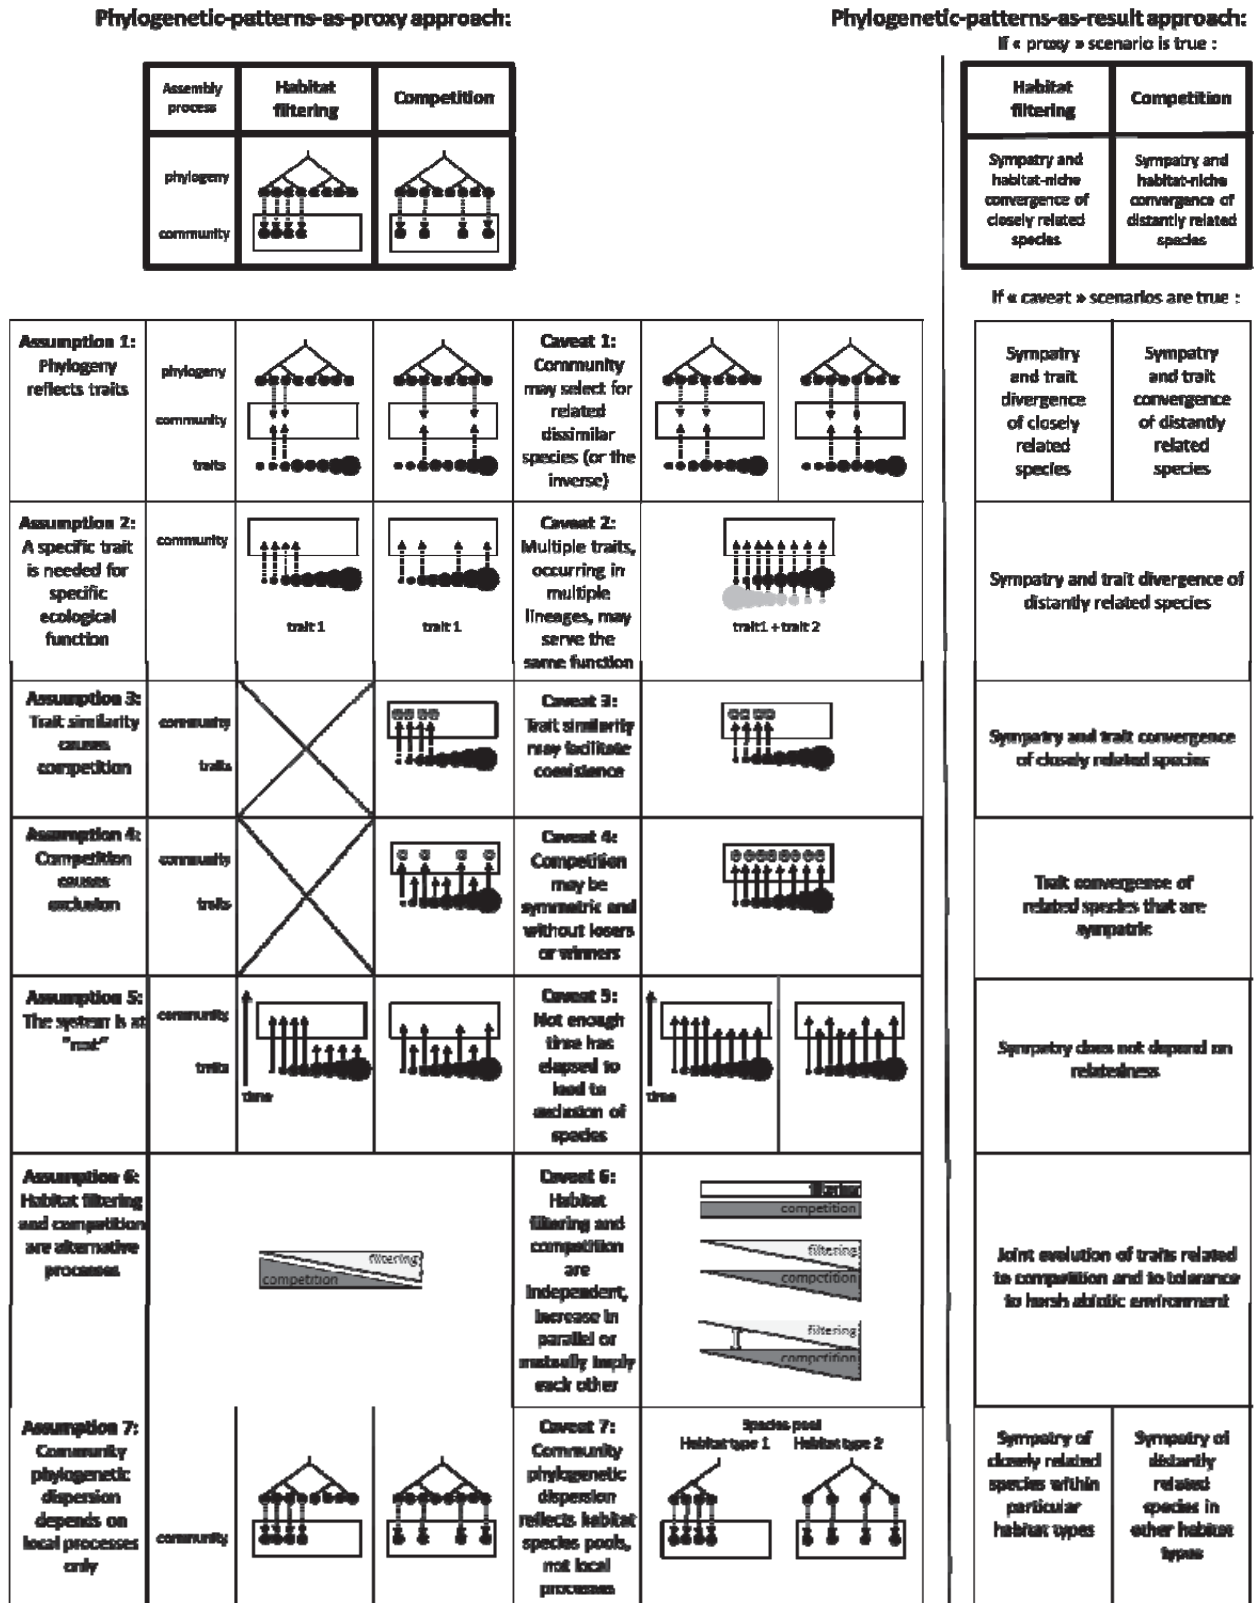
Phylogenetic-patterns-as-proxy approach:

| Assembly process | Habitat filtering | Competition |
|---|---|---|
| phylogeny community | | |

Phylogenetic-patterns-as-result approach:

If « proxy » scenario is true :

| Habitat filtering | Competition |
|---|---|
| Sympatry and habitat-niche convergence of closely related species | Sympatry and habitat-niche convergence of distantly related species |

If « caveat » scenarios are true :

| | | | | | | | | |
|---|---|---|---|---|---|---|---|---|
| Assumption 1: Phylogeny reflects traits | phylogeny community traits | | | Caveat 1: Community may select for related dissimilar species (or the inverse) | | | Sympatry and trait divergence of closely related species | Sympatry and trait convergence of distantly related species |
| Assumption 2: A specific trait is needed for specific ecological function | community | trait 1 | trait 1 | Caveat 2: Multiple traits, occurring in multiple lineages, may serve the same function | trait1 + trait 2 | | Sympatry and trait divergence of distantly related species | |
| Assumption 3: Trait similarity causes competition | community traits | | | Caveat 3: Trait similarity may facilitate coexistence | | | Sympatry and trait convergence of closely related species | |
| Assumption 4: Competition causes exclusion | community traits | | | Caveat 4: Competition may be symmetric and without losers or winners | | | Trait convergence of related species that are sympatric | |
| Assumption 5: The system is at "rest" | community traits | time | | Caveat 5: Not enough time has elapsed to lead to exclusion of species | time | | Sympatry does not depend on relatedness | |
| Assumption 6: Habitat filtering and competition are alternative processes | filtering competition | | | Caveat 6: Habitat filtering and competition are independent, increase in parallel or mutually imply each other | filtering competition filtering competition filtering competition | | Joint evolution of traits related to competition and to tolerance to harsh abiotic environment | |
| Assumption 7: Community phylogenetic dispersion depends on local processes only | community | | | Caveat 7: Community phylogenetic dispersion reflects habitat species pools, not local processes | Species pool Habitat type 1 Habitat type 2 | | Sympatry of closely related species within particular habitat types | Sympatry of distantly related species in other habitat types |